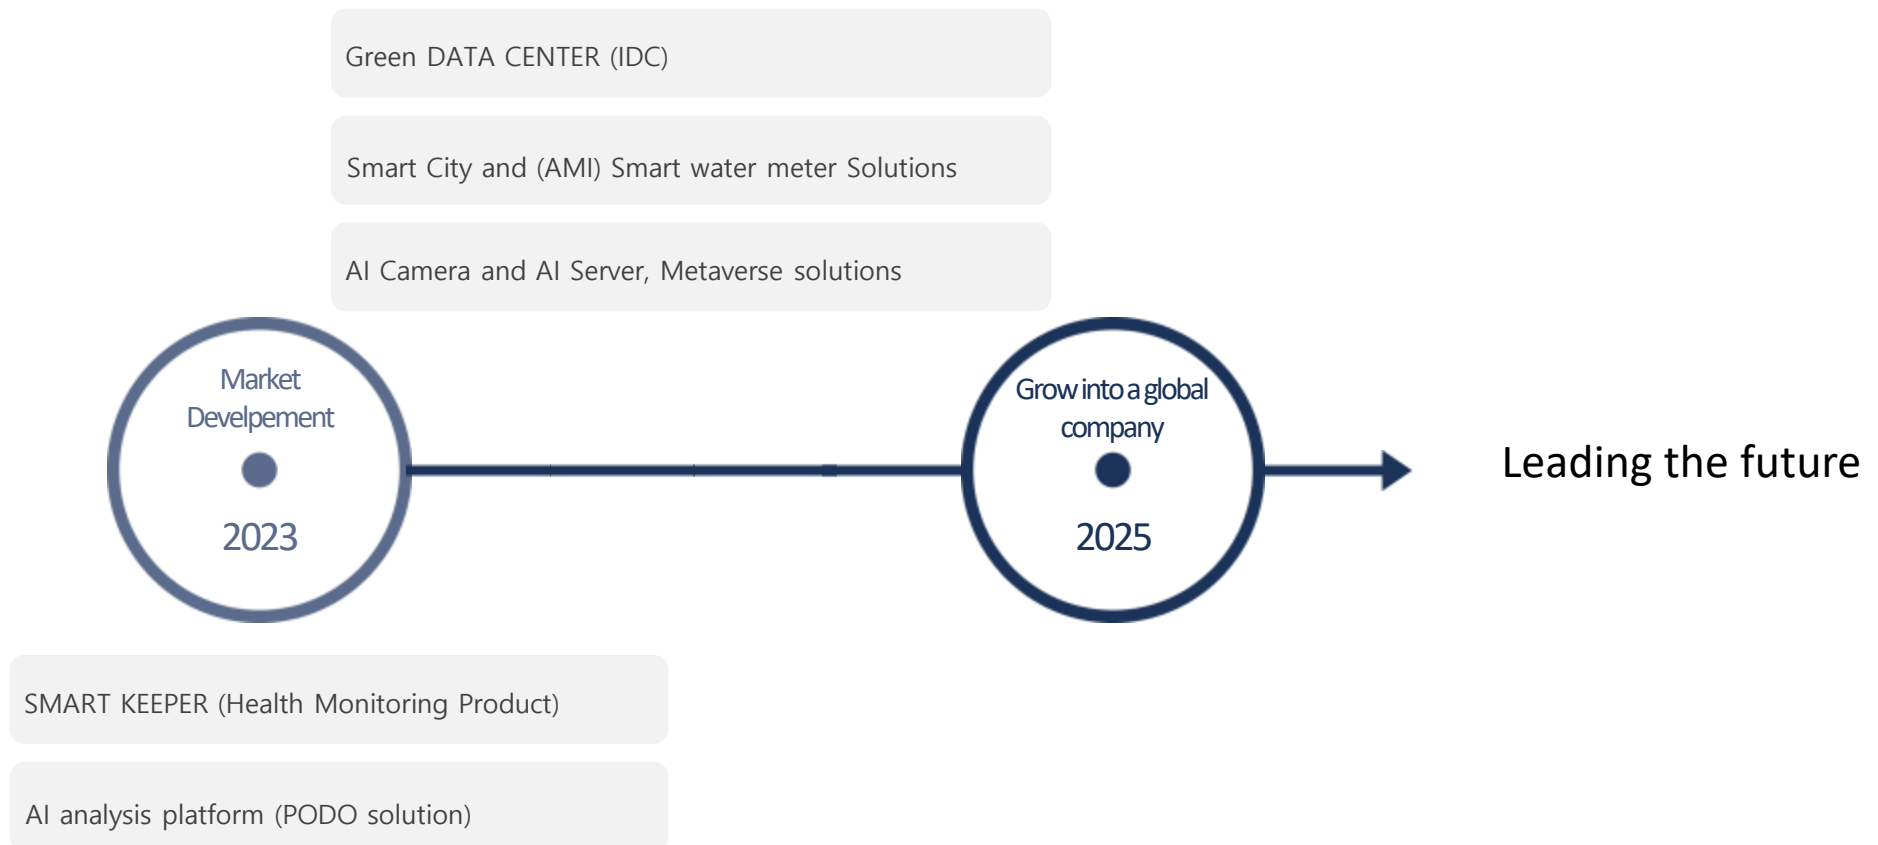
Green DATA CENTER (IDC)

Smart City and (AMI) Smart water meter Solutions

AI Camera and AI Server, Metaverse solutions

Market Develpement

2023

Grow into a global company

2025

Leading the future

SMART KEEPER (Health Monitoring Product)

AI analysis platform (PODO solution)